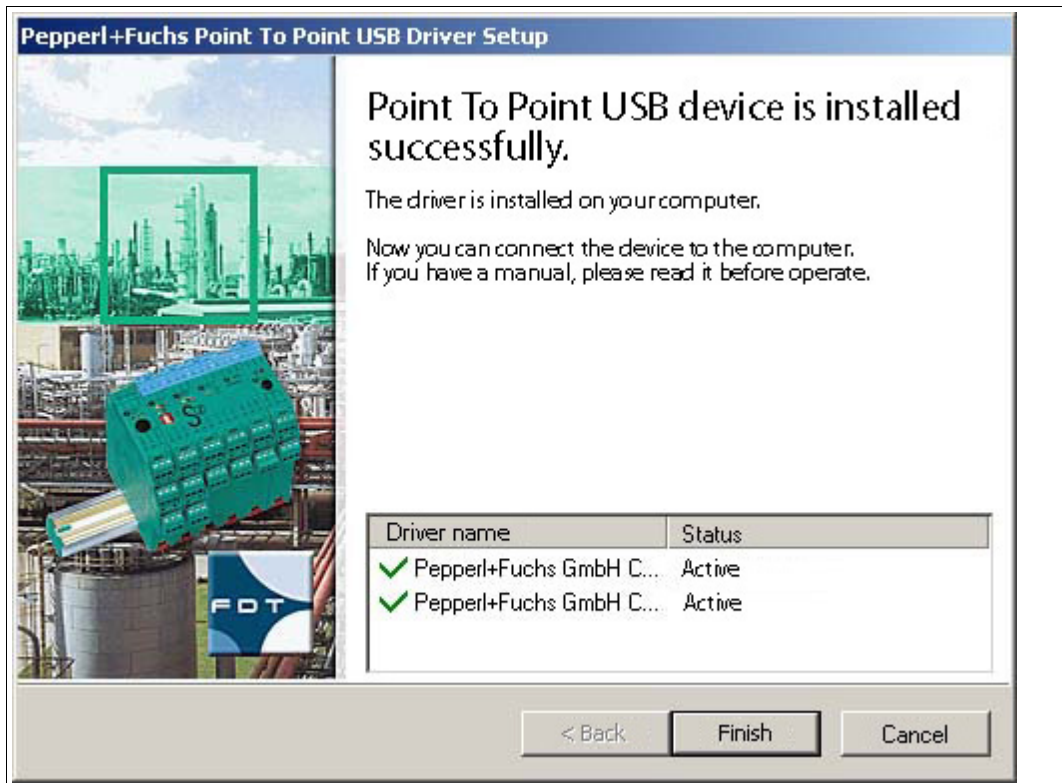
Pepperl+Fuchs Point To Point USB Driver Setup

Point To Point USB device is installed successfully.

The driver is installed on your computer.

Now you can connect the device to the computer.
If you have a manual, please read it before operate.

| Driver name | Status |
|---|---|
| Pepperl+Fuchs GmbH C... | Active |
| Pepperl+Fuchs GmbH C... | Active |

FDT

< Back Finish Cancel